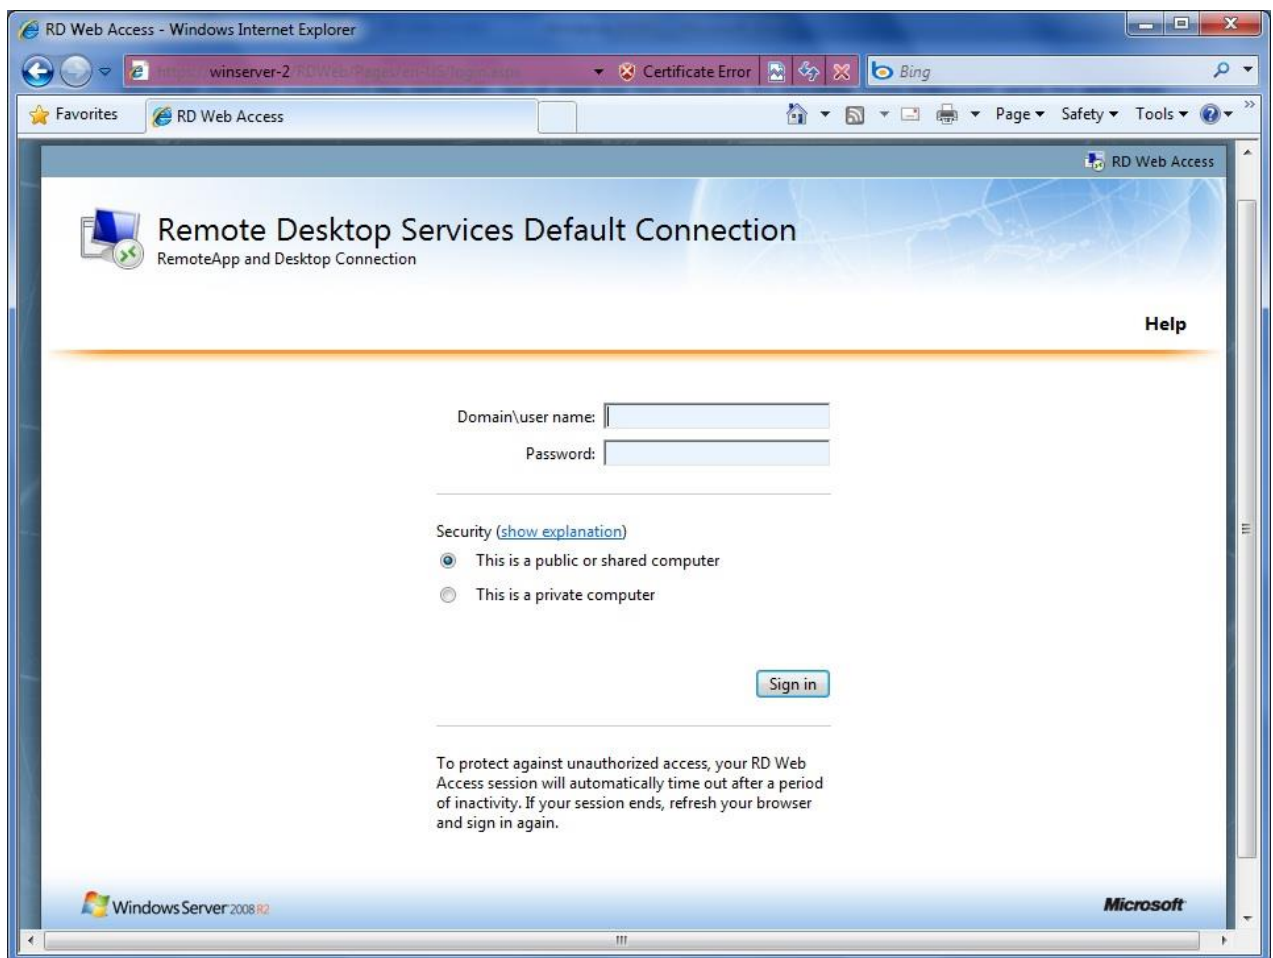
RD Web Access - Windows Internet Explorer

https://winserver-2/RDWeb/Pages/en-US/login.aspx

Certificate Error

Bing

Favorites

RD Web Access

Page ▾ Safety ▾ Tools ▾

RD Web Access

Remote Desktop Services Default Connection

RemoteApp and Desktop Connection

Help

Domain\user name:

Password:

Security (show explanation)

This is a public or shared computer

This is a private computer

Sign in

To protect against unauthorized access, your RD Web Access session will automatically time out after a period of inactivity. If your session ends, refresh your browser and sign in again.

Windows Server 2008 R2

Microsoft